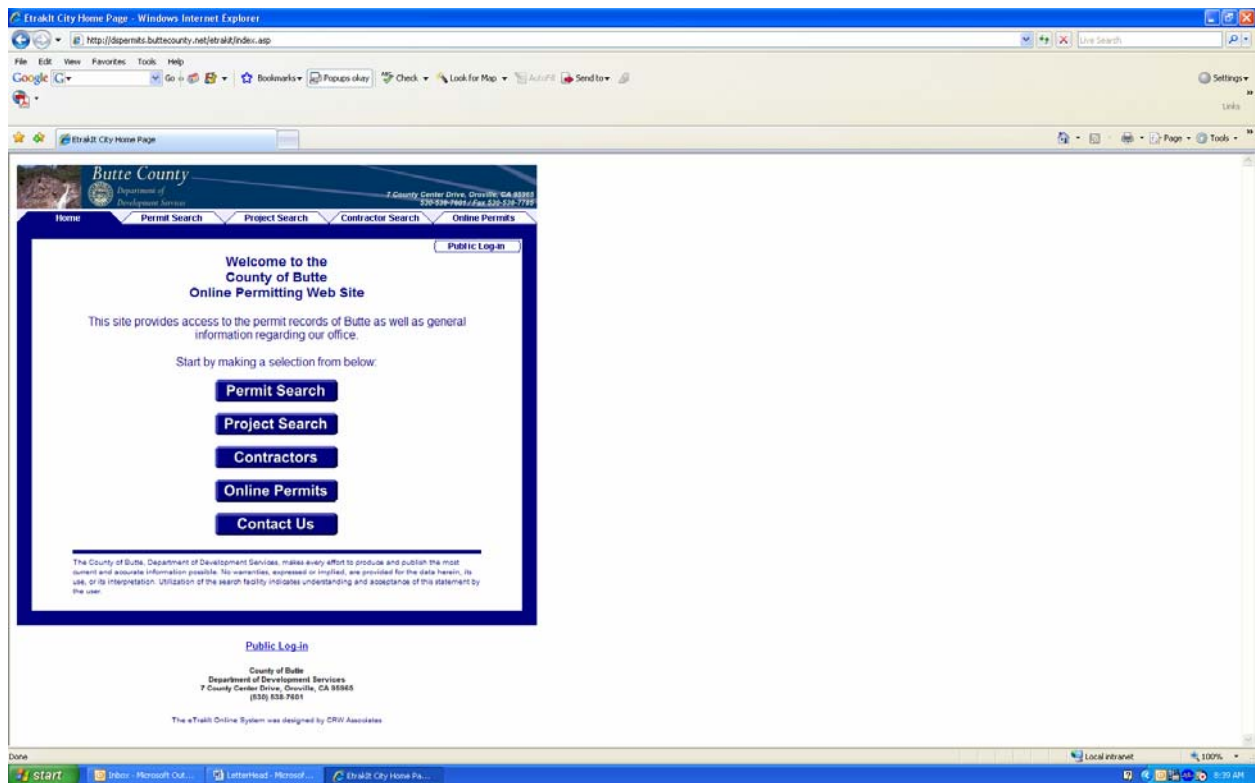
Etrakit City Home Page - Windows Internet Explorer

http://dspermits.buttecounty.net/etrakit/index.asp

Live Search

File Edit View Favorites Tools Help

Google G Go Bookmarks Popups okay Check Look for Map AutoFill Send to Settings

Links

Etrakit City Home Page

Page Tools

Butte County
Department of Development Services

7 County Center Drive, Oroville, CA 95965
530-538-7601 / Fax 530-538-7785

Home | Permit Search | Project Search | Contractor Search | Online Permits

Public Log-in

Welcome to the
County of Butte
Online Permitting Web Site

This site provides access to the permit records of Butte as well as general information regarding our office.

Start by making a selection from below:

Permit Search

Project Search

Contractors

Online Permits

Contact Us

The County of Butte, Department of Development Services, makes every effort to produce and publish the most current and accurate information possible. No warranties, expressed or implied, are provided for the data herein, its use, or its interpretation. Utilization of the search facility indicates understanding and acceptance of this statement by the user.

Public Log-in

County of Butte
Department of Development Services
7 County Center Drive, Oroville, CA 95965
(530) 538-7601

The eTrakit Online System was designed by CRW Associates

Done

Local intranet

100%

start

Inbox - Microsoft Out...

LetterHead - Microsof...

Etrakit City Home Pa...

8:39 AM